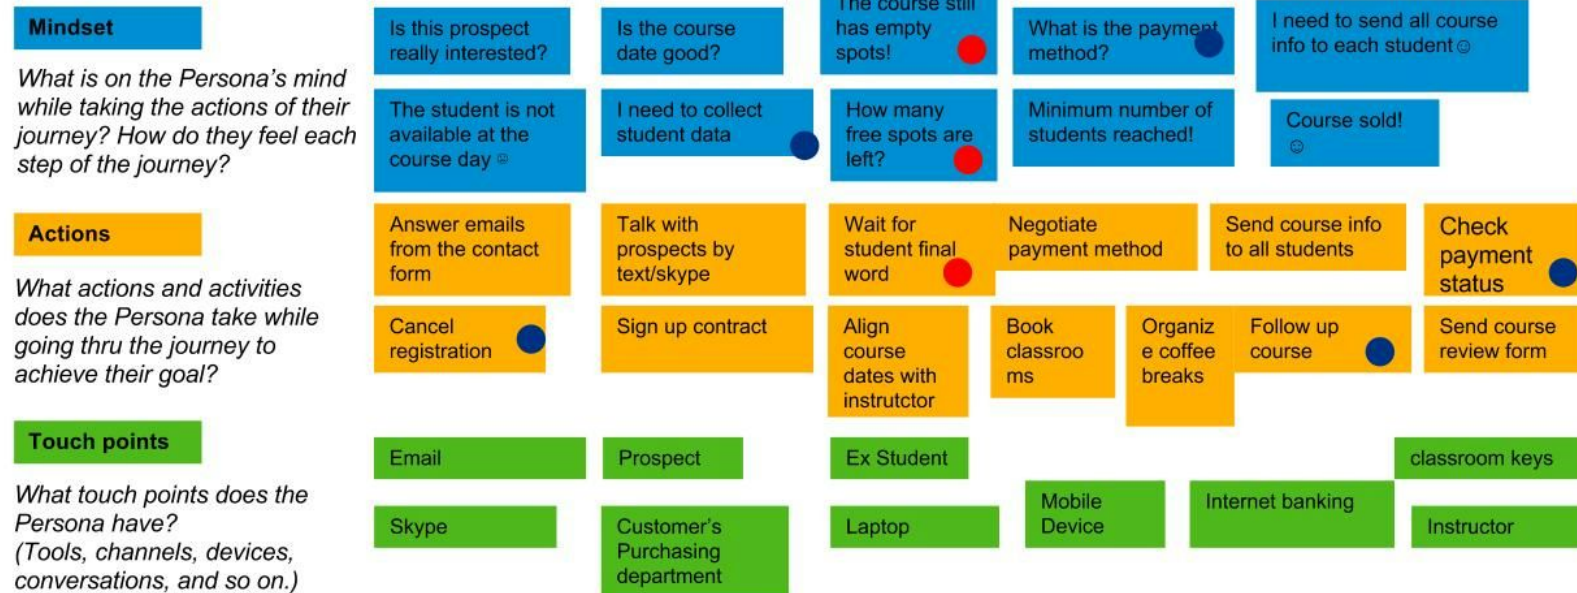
Mindset

What is on the Persona's mind while taking the actions of their journey? How do they feel each step of the journey?

Actions

What actions and activities does the Persona take while going thru the journey to achieve their goal?

Touch points

What touch points does the Persona have? (Tools, channels, devices, conversations, and so on.)

Is this prospect really interested?

Is the course date good?

The course still has empty spots!

What is the payment method?

I need to send all course info to each student ☺

The student is not available at the course day ☺

I need to collect student data

How many free spots are left?

Minimum number of students reached!

Course sold! ☺

Answer emails from the contact form

Talk with prospects by text/skype

Wait for student final word

Negotiate payment method

Send course info to all students

Check payment status

Cancel registration

Sign up contract

Align course dates with instrutctor

Book classrooms

Organize coffee breaks

Follow up course

Send course review form

Email

Prospect

Ex Student

classroom keys

Skype

Customer's Purchasing department

Laptop

Mobile Device

Internet banking

Instructor